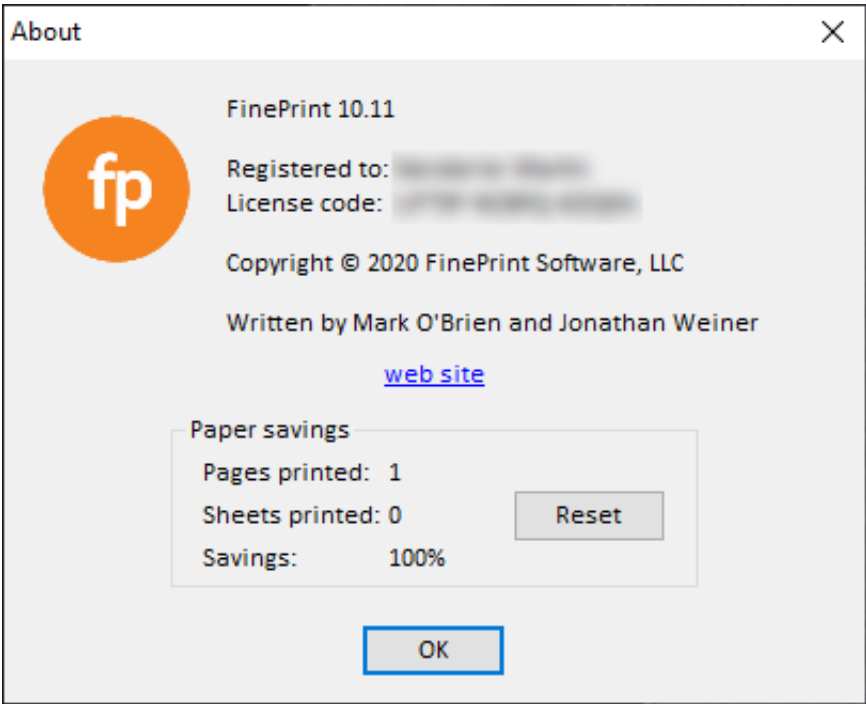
About

X

fp

FinePrint 10.11

Registered to: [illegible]
License code: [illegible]

Copyright © 2020 FinePrint Software, LLC

Written by Mark O'Brien and Jonathan Weiner

web site

Paper savings
Pages printed: 1
Sheets printed: 0
Savings: 100%

Reset

OK